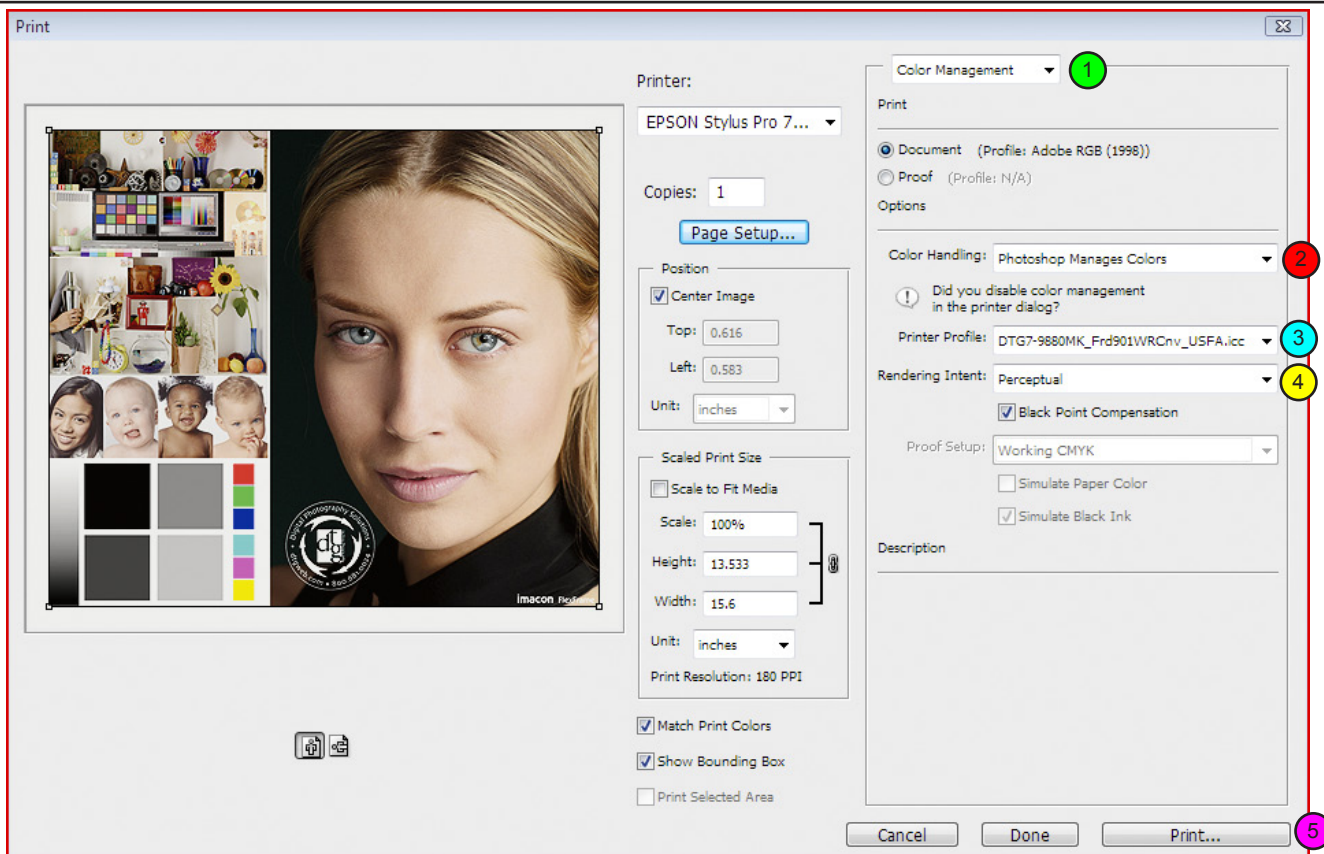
Print

Printer:
EPSON Stylus Pro 7...
Copies: 1
Page Setup...

Position
Center Image
Top: 0.616
Left: 0.583
Unit: inches

Scaled Print Size
Scale to Fit Media
Scale: 100%
Height: 13.533
Width: 15.6
Unit: inches
Print Resolution: 180 PPI

Match Print Colors
Show Bounding Box
Print Selected Area

Digital Photography Solutions
dtg
dtgweb.com
imacon

Color Management 1
Print
Document (Profile: Adobe RGB (1998))
Proof (Profile: N/A)
Options
Color Handling: Photoshop Manages Colors 2
Did you disable color management in the printer dialog?
Printer Profile: DTG7-9880MK_Frd901WRCnv_USFA.icc 3
Rendering Intent: Perceptual 4
Black Point Compensation
Proof Setup: Working CMYK
Simulate Paper Color
Simulate Black Ink
Description

Cancel Done Print... 5